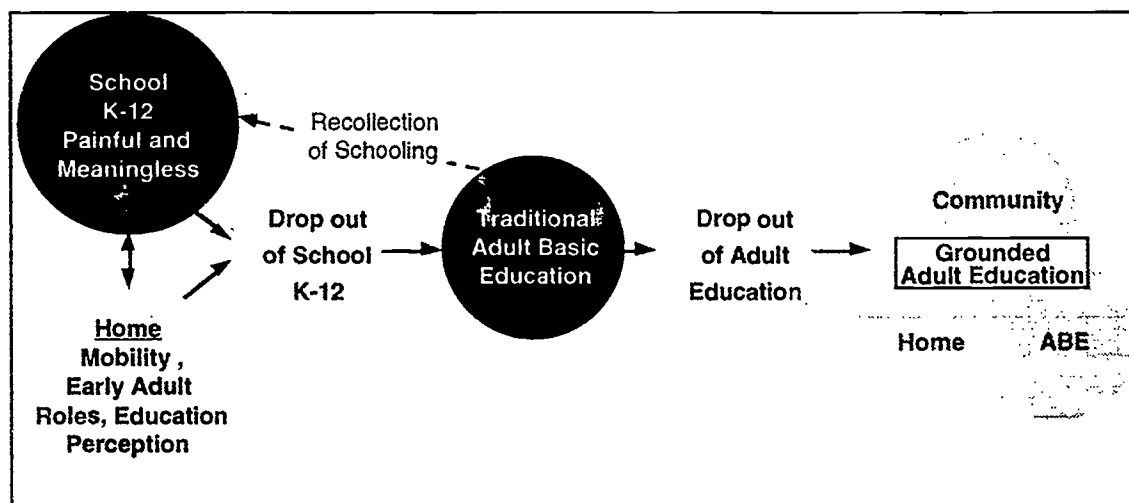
School K-12 Painful and Meaningless

Recollection of Schooling

Drop out of School K-12

Traditional Adult Basic Education

Drop out of Adult Education

Community

Grounded Adult Education

Home

ABE

Home Mobility , Early Adult Roles, Education Perception